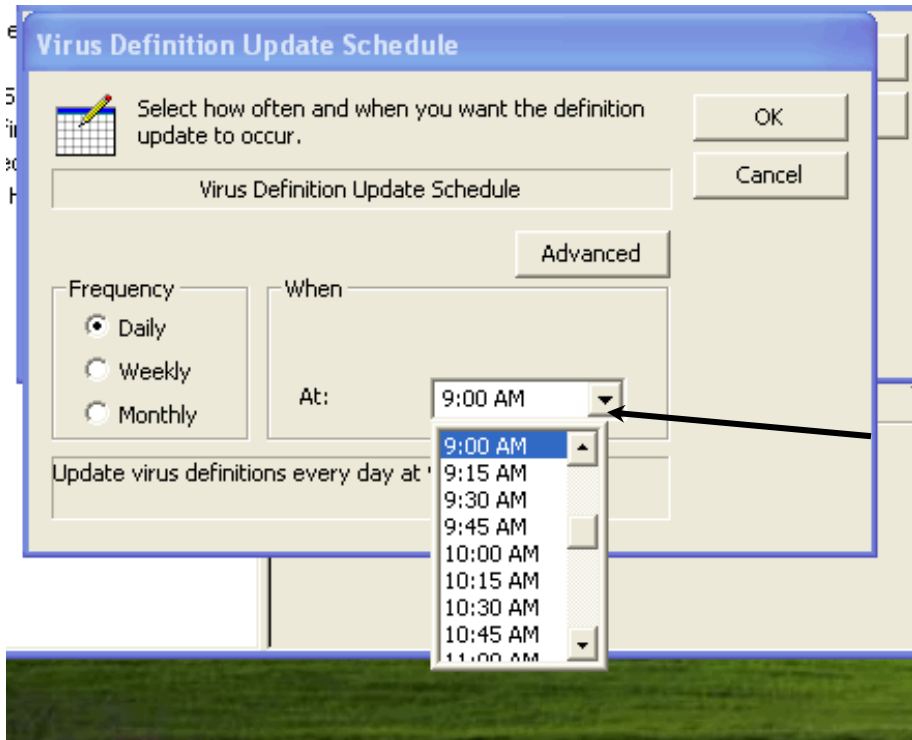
Virus Definition Update Schedule

Select how often and when you want the definition update to occur.

OK

Cancel

Virus Definition Update Schedule

Advanced

Frequency

Daily

Weekly

Monthly

When

At: 9:00 AM

9:00 AM
9:15 AM
9:30 AM
9:45 AM
10:00 AM
10:15 AM
10:30 AM
10:45 AM
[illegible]

Update virus definitions every day at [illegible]